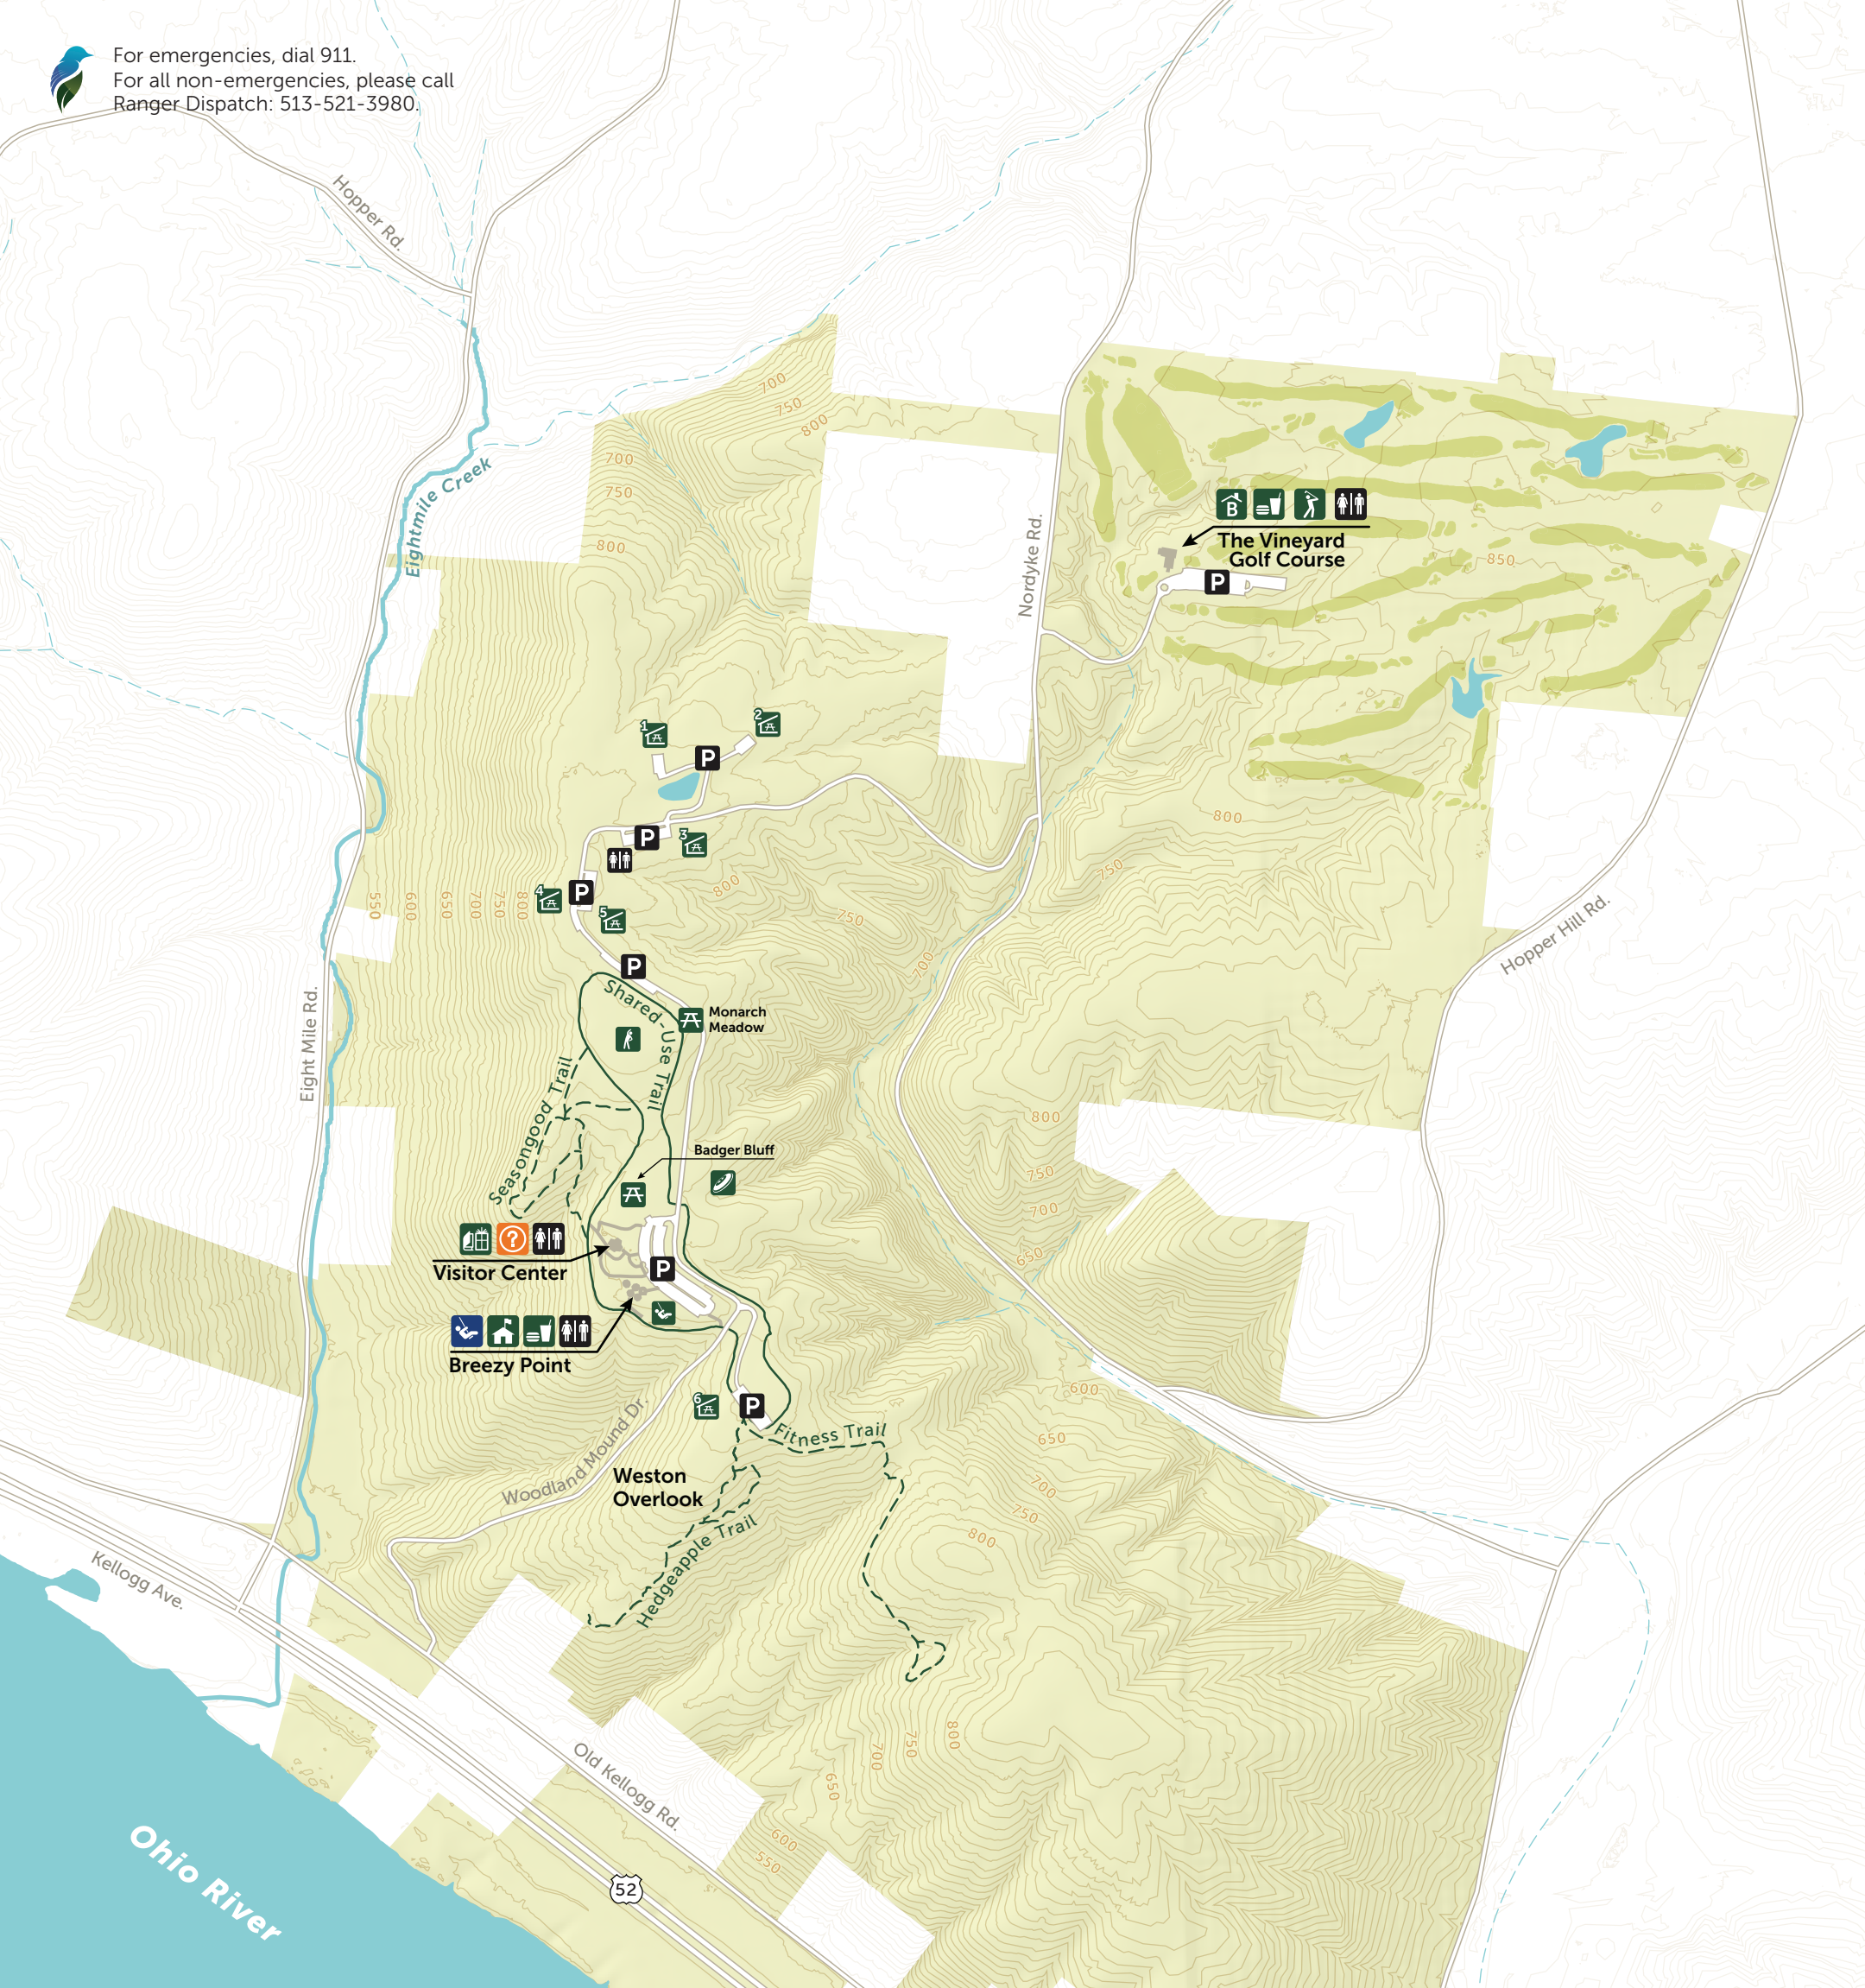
For emergencies, dial 911.
For all non-emergencies, please call Ranger Dispatch: 513-521-3980.

Hopper Rd.

Eightmile Creek

Nordyke Rd.

The Vineyard Golf Course

P

850

700
750
800

700
750
800

1
2
P
P
3
4
P
5
P

550
600
650
700
750
800

800
750
700

800
750

Eight Mile Rd.

Shared-Use Trail

Monarch Meadow

Seasongood Trail

Badger Bluff

Visitor Center

P

Breezy Point

6
P

Fitness Trail

Woodland Mound Dr.

Weston Overlook

Hedgeapple Trail

Hopper Hill Rd.

800
750
700
650

600
650
700
750
800

Kellogg Ave.

Old Kellogg Rd.

52

Ohio River

650
700
750
800

600
550